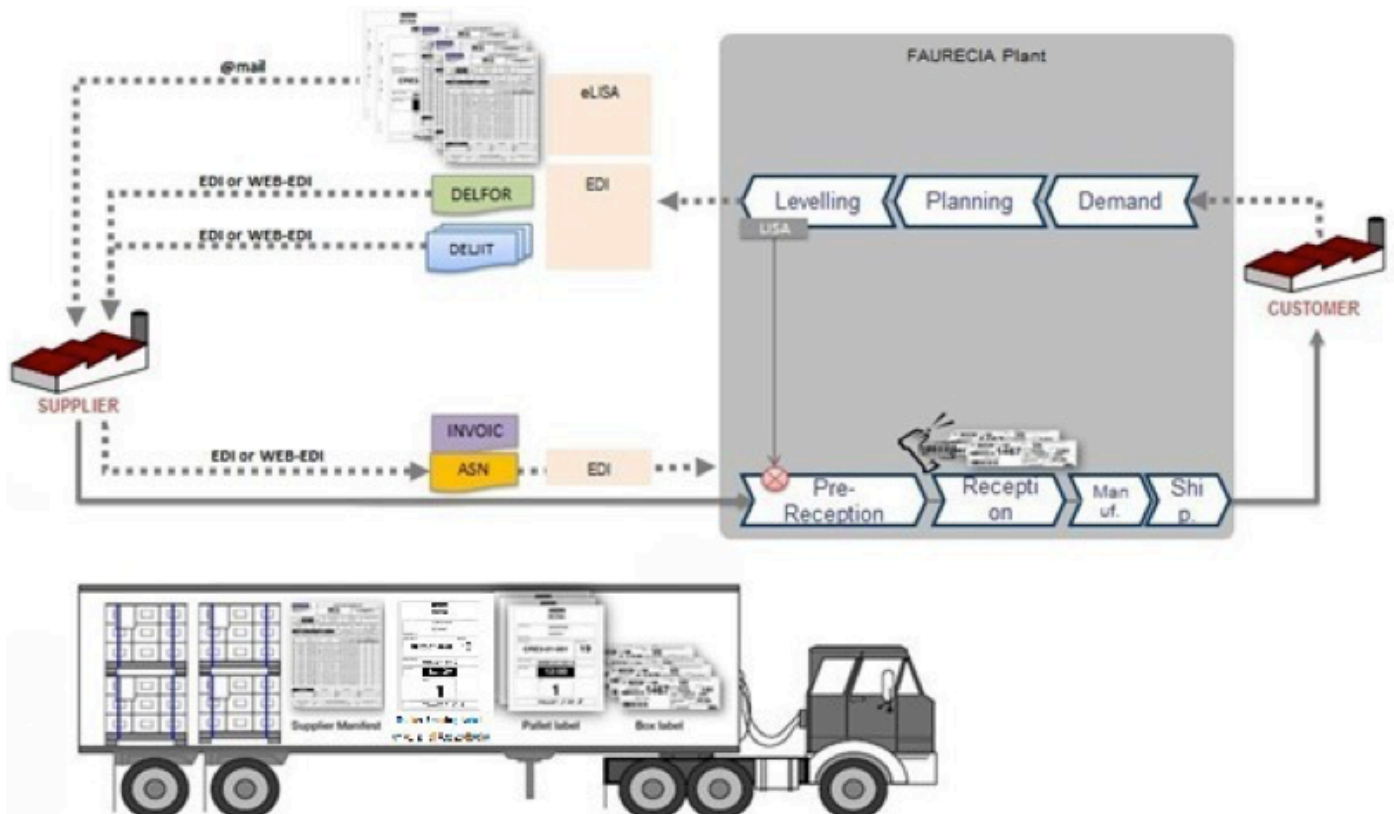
@mail

eLISA

EDI or WEB-EDI

DELFOR

EDI

EDI or WEB-EDI

DELJIT

FAURECIA Plant

Levelling

Planning

Demand

LISA

SUPPLIER

CUSTOMER

INVOIC

EDI or WEB-EDI

ASN

EDI

Pre-Reception

Reception

Manuf.

Ship.

Supplier Manifest

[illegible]

Pallet label

Box label